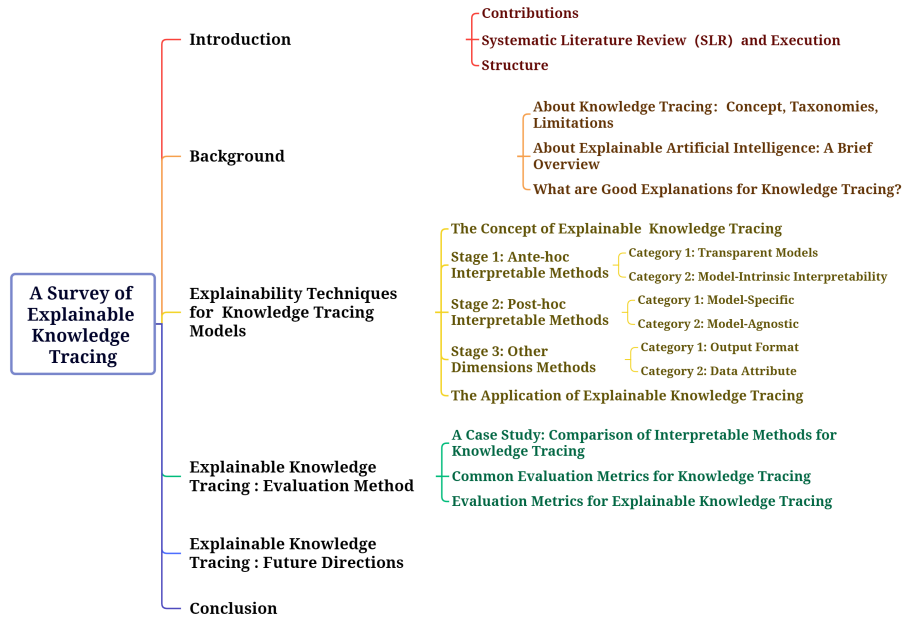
A Survey of Explainable Knowledge Tracing

Introduction

Contributions

Systematic Literature Review (SLR) and Execution

Structure

Background

About Knowledge Tracing: Concept, Taxonomies, Limitations

About Explainable Artificial Intelligence: A Brief Overview

What are Good Explanations for Knowledge Tracing?

Explainability Techniques for Knowledge Tracing Models

The Concept of Explainable Knowledge Tracing

Stage 1: Ante-hoc Interpretable Methods

Category 1: Transparent Models

Category 2: Model-Intrinsic Interpretability

Stage 2: Post-hoc Interpretable Methods

Category 1: Model-Specific

Category 2: Model-Agnostic

Stage 3: Other Dimensions Methods

Category 1: Output Format

Category 2: Data Attribute

The Application of Explainable Knowledge Tracing

Explainable Knowledge Tracing : Evaluation Method

A Case Study: Comparison of Interpretable Methods for Knowledge Tracing

Common Evaluation Metrics for Knowledge Tracing

Evaluation Metrics for Explainable Knowledge Tracing

Explainable Knowledge Tracing : Future Directions

Conclusion